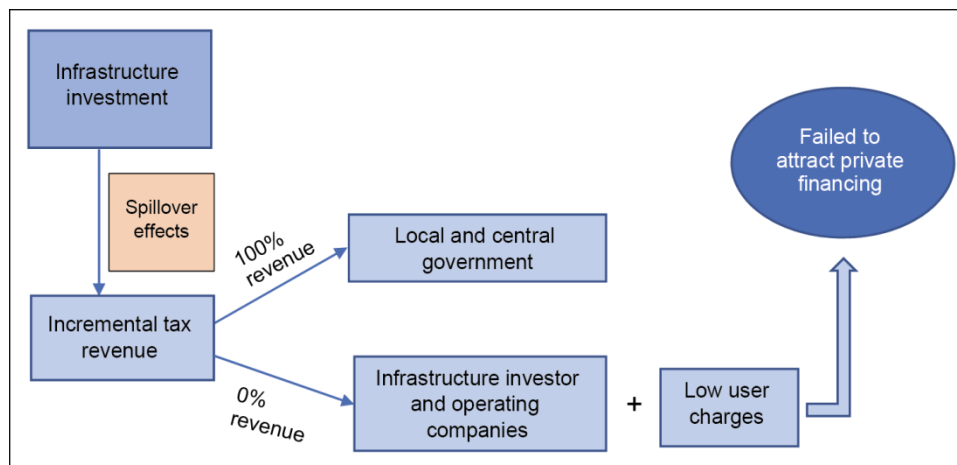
Infrastructure investment

Spillover effects

Incremental tax revenue

100% revenue

Local and central government

0% revenue

Infrastructure investor and operating companies

+

Low user charges

Failed to attract private financing